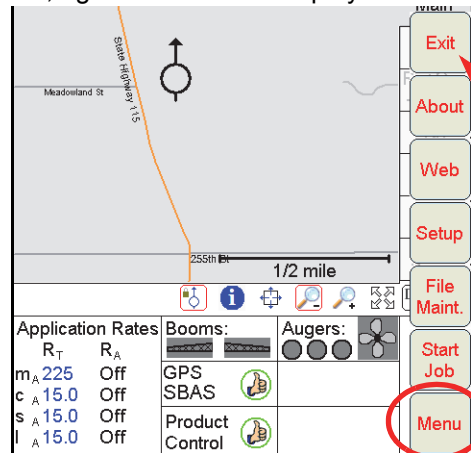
Main

Exit

About

Web

Setup

File Maint.

Start Job

Menu

State Highway 115

Meadowland St

255th St

1/2 mile

| Application Rates | Booms: | Augers: |
|---|---|---|
| $R_T$ $R_A$ | GPS SBAS | |
| $m_A$ 225 Off | | |
| $c_A$ 15.0 Off | Product Control | |
| $s_A$ 15.0 Off | | |
| $l_A$ 15.0 Off | | |